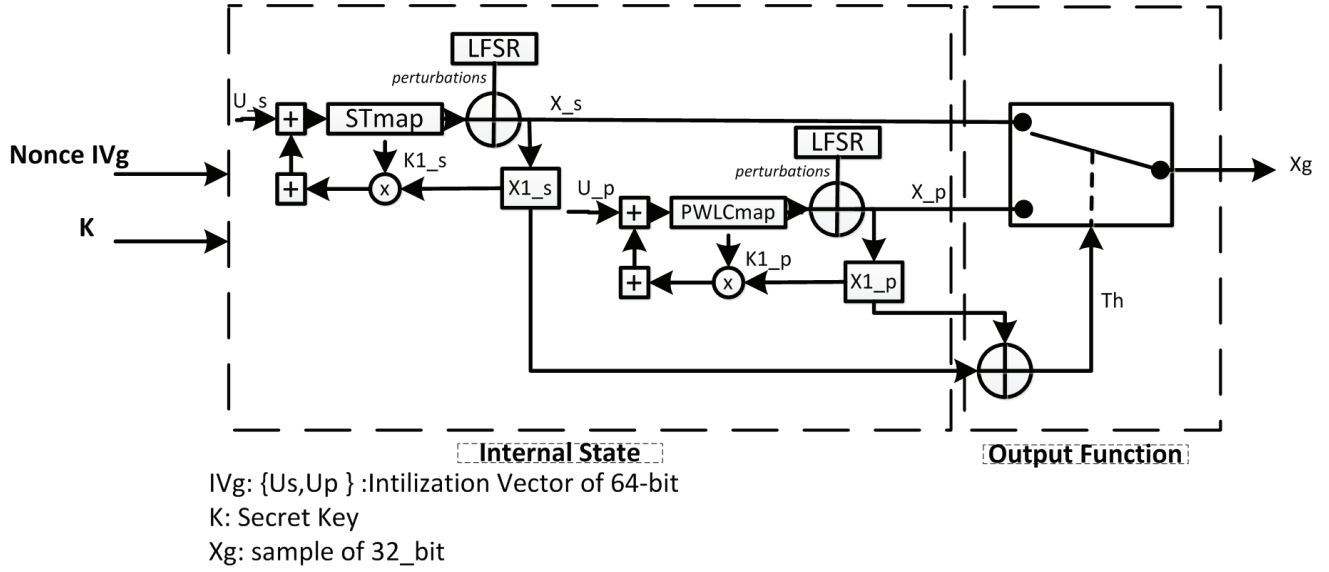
LFSR
perturbations
U_s
+
STmap
X_s
Nonce IVg
K1_s
+
x
X1_s
LFSR
perturbations
U_p
+
PWLCmap
X_p
Xg
K
K1_p
+
x
X1_p
Th
Internal State
Output Function

IVg: {Us,Up } :Intilization Vector of 64-bit
K: Secret Key
Xg: sample of 32_bit